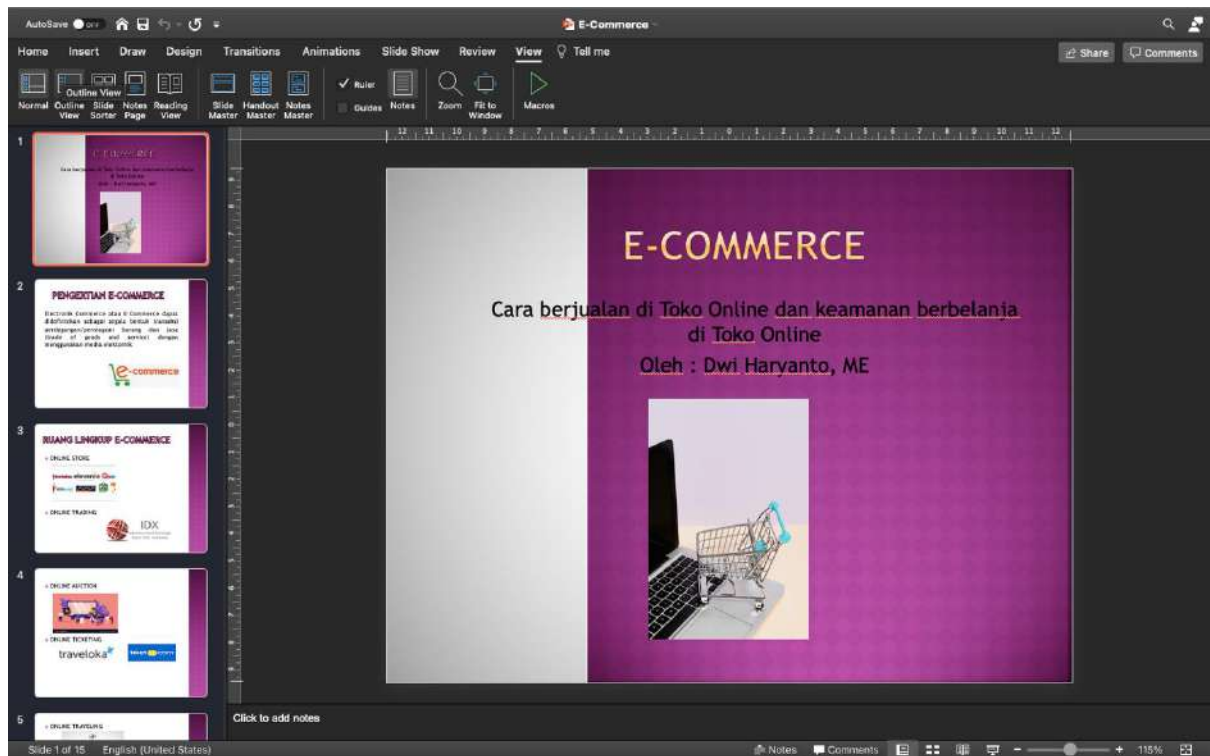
AutoSave OFF

E-Commerce

Home Insert Draw Design Transitions Animations Slide Show Review View Tell me

Share Comments

Normal Outline View Slide Sorter Notes Page Reading View Slide Master Handout Master Notes Master Ruler Guides Notes Zoom Fit to Window Macros

Outline View

1

E-COMMERCE

2

PENGERTIAN E-COMMERCE

Electronik Commerce atau E-Commerce dapat didefinisikan sebagai segala bentuk transaksi perdagangan/perniagaan barang dan jasa (trade of goods and service) dengan menggunakan media elektronik.

e-commerce

3

RUANG LINGKUP E-COMMERCE

ONLINE STORE

ONLINE TRADING

IDX

4

ONLINE AUCTION

ONLINE TICKETING

traveloka

5

ONLINE TRAVELING

E-COMMERCE

Cara berjualan di Toko Online dan keamanan berbelanja di Toko Online

Oleh : Dwi Haryanto, ME

Click to add notes

Slide 1 of 15 English (United States)

Notes Comments 115%